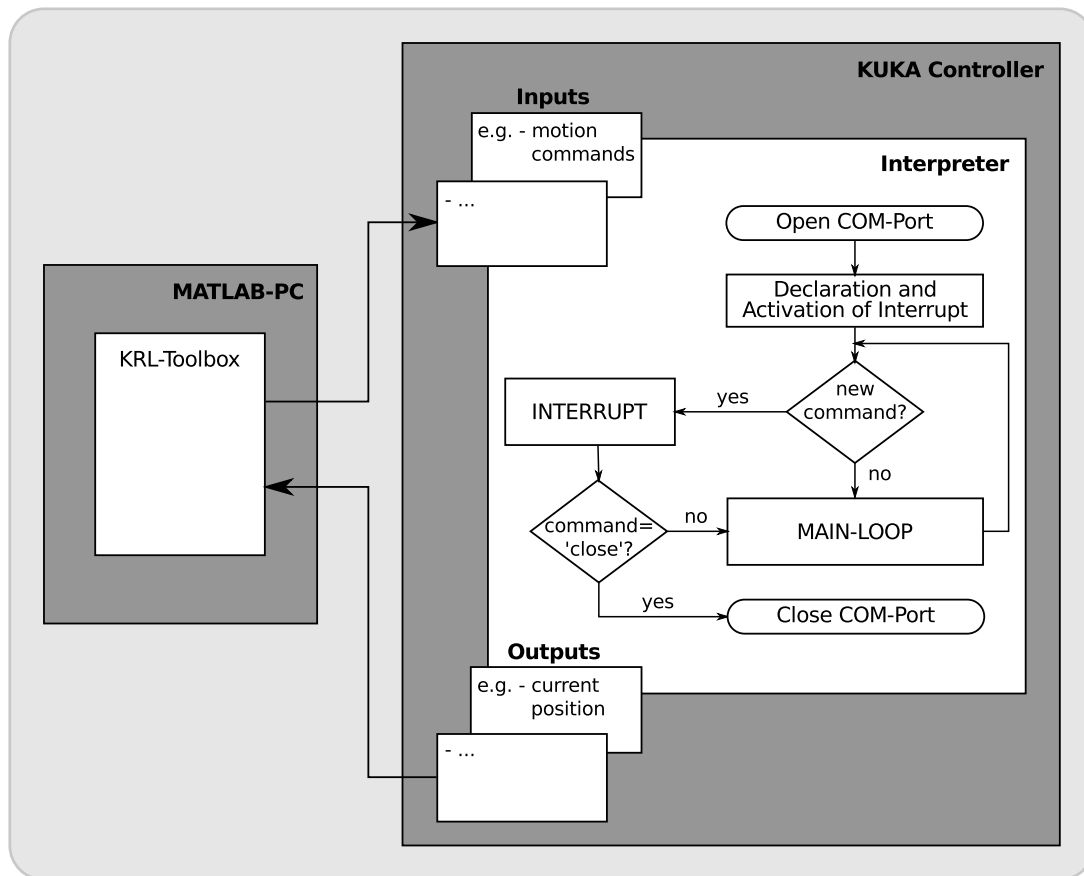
KUKA Controller

Inputs

e.g. - motion commands

- ...

Interpreter

Open COM-Port

Declaration and Activation of Interrupt

new command?

yes

INTERRUPT

no

command= 'close'?

no

MAIN-LOOP

yes

Close COM-Port

Outputs

e.g. - current position

- ...

MATLAB-PC

KRL-Toolbox